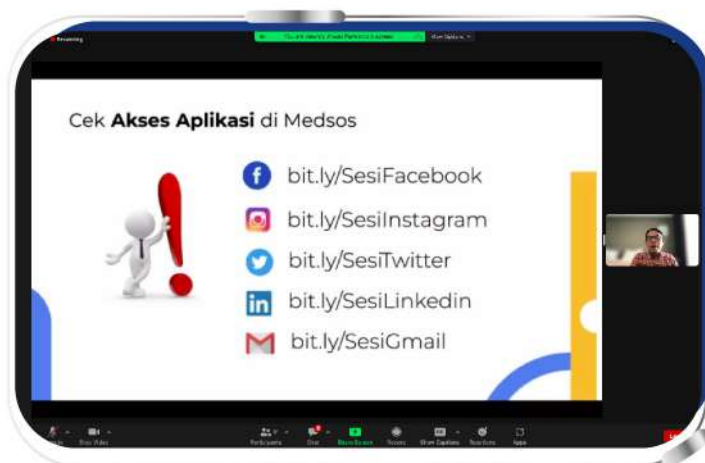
Recording

You are viewing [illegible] screen

View Options

Cek **Akses Aplikasi** di Medsos

bit.ly/SesiFacebook

bit.ly/SesiInstagram

bit.ly/SesiTwitter

bit.ly/SesiLinkedin

bit.ly/SesiGmail

Unmute Stop Video Participants Chat Share Screen Record Show Captions Reactions Apps